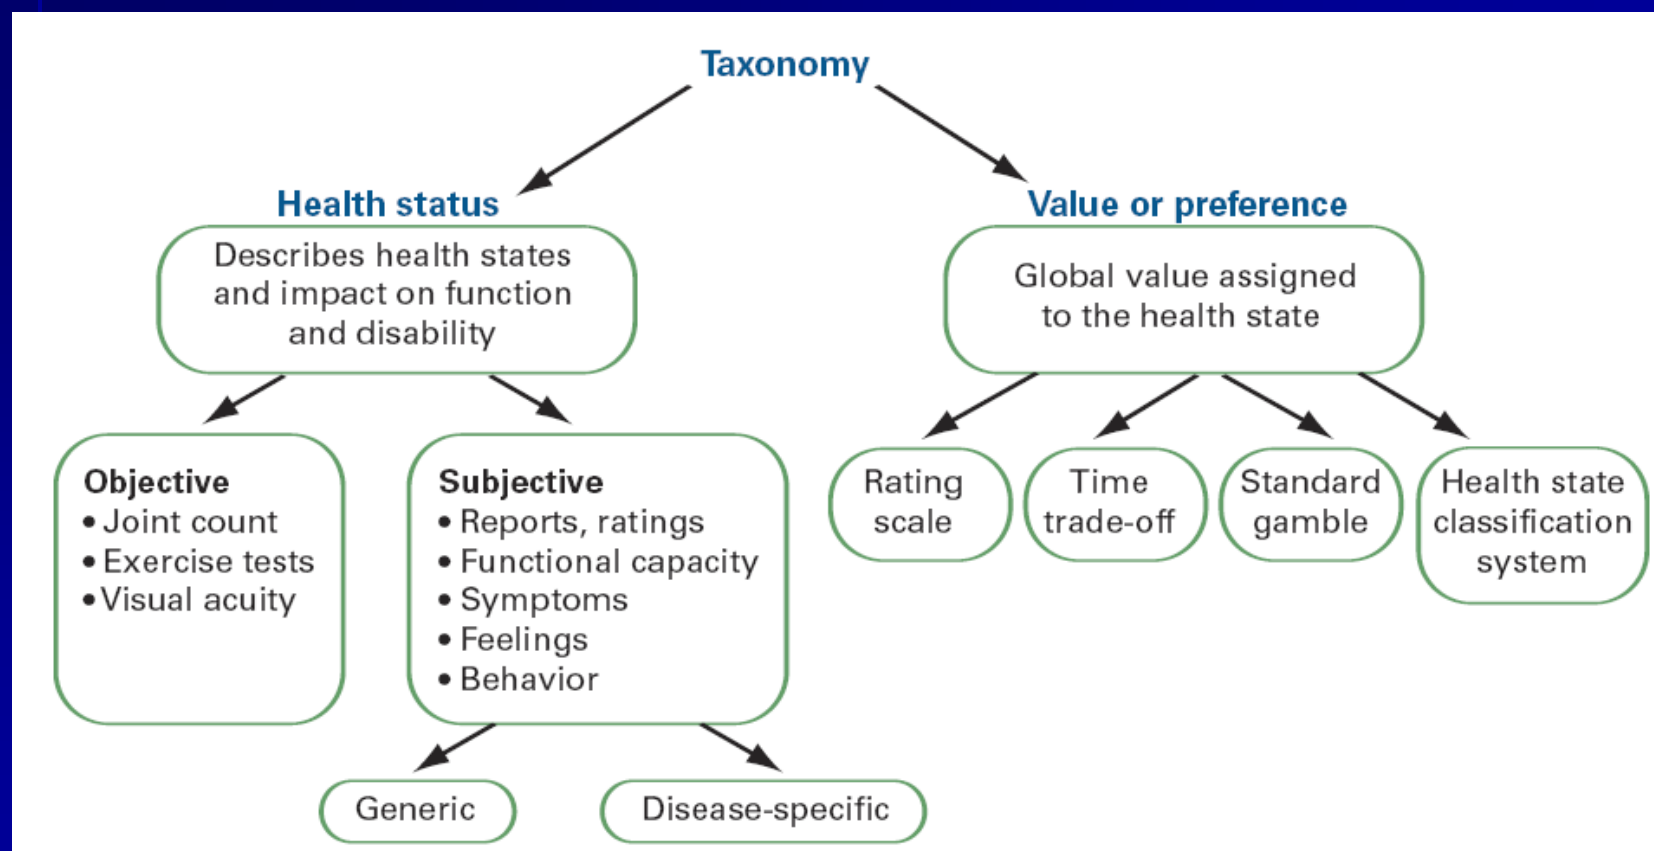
Taxonomy

Health status

Describes health states and impact on function and disability

Objective
• Joint count
• Exercise tests
• Visual acuity

Subjective
• Reports, ratings
• Functional capacity
• Symptoms
• Feelings
• Behavior

Generic

Disease-specific

Value or preference

Global value assigned to the health state

Rating scale

Time trade-off

Standard gamble

Health state classification system